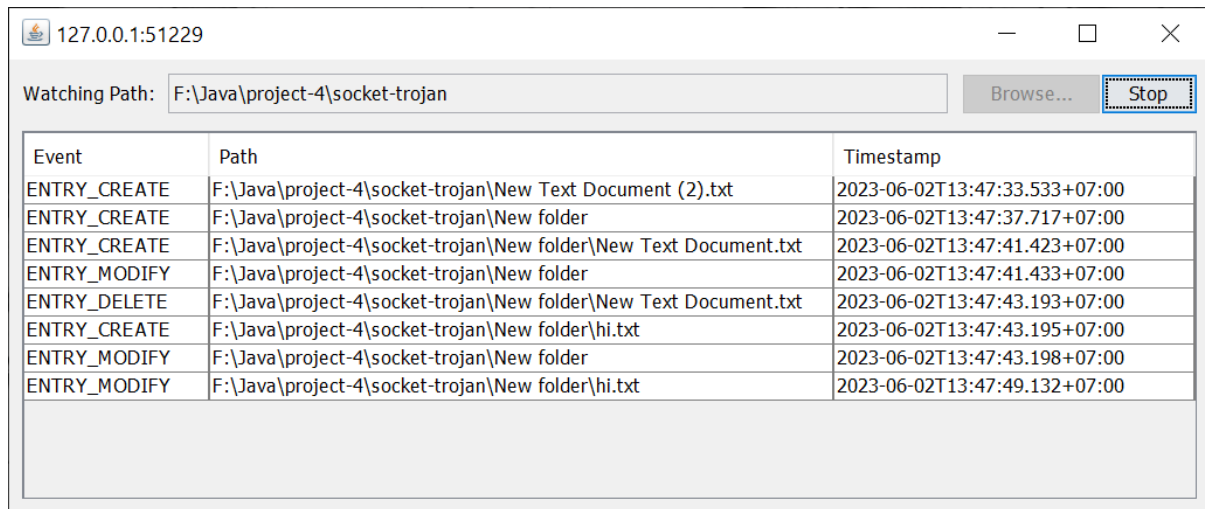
127.0.0.1:51229

Watching Path: F:\Java\project-4\socket-trojan

Browse...

Stop

| Event | Path | Timestamp |
|---|---|---|
| ENTRY_CREATE | F:\Java\project-4\socket-trojan\New Text Document (2).txt | 2023-06-02T13:47:33.533+07:00 |
| ENTRY_CREATE | F:\Java\project-4\socket-trojan\New folder | 2023-06-02T13:47:37.717+07:00 |
| ENTRY_CREATE | F:\Java\project-4\socket-trojan\New folder\New Text Document.txt | 2023-06-02T13:47:41.423+07:00 |
| ENTRY_MODIFY | F:\Java\project-4\socket-trojan\New folder | 2023-06-02T13:47:41.433+07:00 |
| ENTRY_DELETE | F:\Java\project-4\socket-trojan\New folder\New Text Document.txt | 2023-06-02T13:47:43.193+07:00 |
| ENTRY_CREATE | F:\Java\project-4\socket-trojan\New folder\hi.txt | 2023-06-02T13:47:43.195+07:00 |
| ENTRY_MODIFY | F:\Java\project-4\socket-trojan\New folder | 2023-06-02T13:47:43.198+07:00 |
| ENTRY_MODIFY | F:\Java\project-4\socket-trojan\New folder\hi.txt | 2023-06-02T13:47:49.132+07:00 |